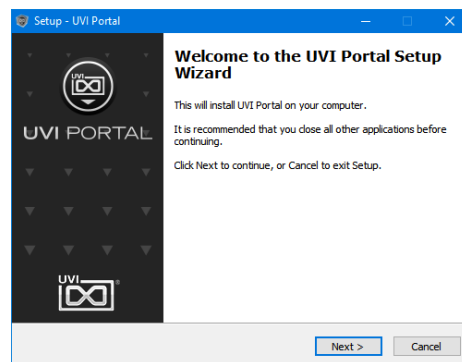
Setup - UVI Portal

UVI PORTAL

UVI

Welcome to the UVI Portal Setup Wizard

This will install UVI Portal on your computer.

It is recommended that you close all other applications before continuing.

Click Next to continue, or Cancel to exit Setup.

Next >

Cancel